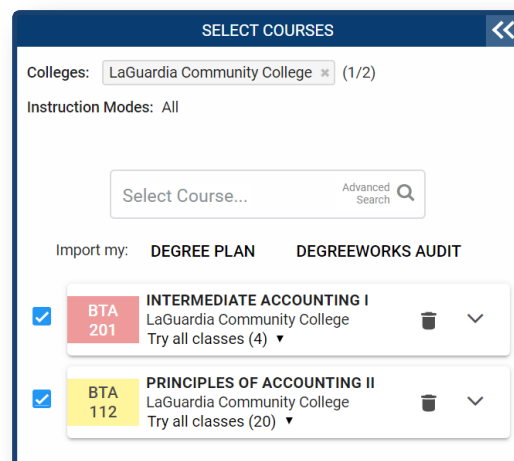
SELECT COURSES

Colleges: LaGuardia Community College × (1/2)

Instruction Modes: All

Select Course... Advanced Search

Import my: DEGREE PLAN DEGREEWORKS AUDIT

BTA 201 INTERMEDIATE ACCOUNTING I
LaGuardia Community College
Try all classes (4) ▼

BTA 112 PRINCIPLES OF ACCOUNTING II
LaGuardia Community College
Try all classes (20) ▼